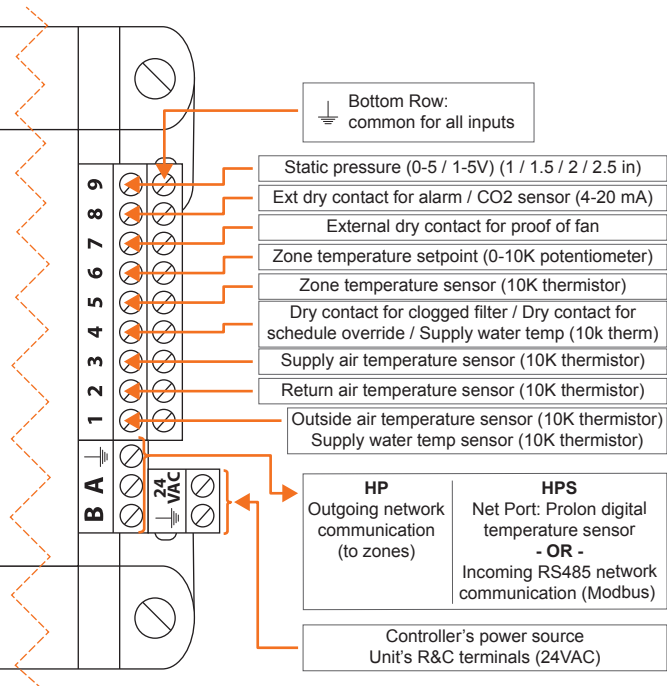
Bottom Row:
common for all inputs

9
8
7
6
5
4
3
2
1

Static pressure (0-5 / 1-5V) (1 / 1.5 / 2 / 2.5 in)

Ext dry contact for alarm / CO2 sensor (4-20 mA)

External dry contact for proof of fan

Zone temperature setpoint (0-10K potentiometer)

Zone temperature sensor (10K thermistor)

Dry contact for clogged filter / Dry contact for schedule override / Supply water temp (10k therm)

Supply air temperature sensor (10K thermistor)

Return air temperature sensor (10K thermistor)

Outside air temperature sensor (10K thermistor)
Supply water temp sensor (10K thermistor)

A
B

24 VAC

| HP | HPS |
|---|---|
| Outgoing network communication (to zones) | Net Port: Prolon digital temperature sensor - OR - Incoming RS485 network communication (Modbus) |

Controller's power source
Unit's R&C terminals (24VAC)